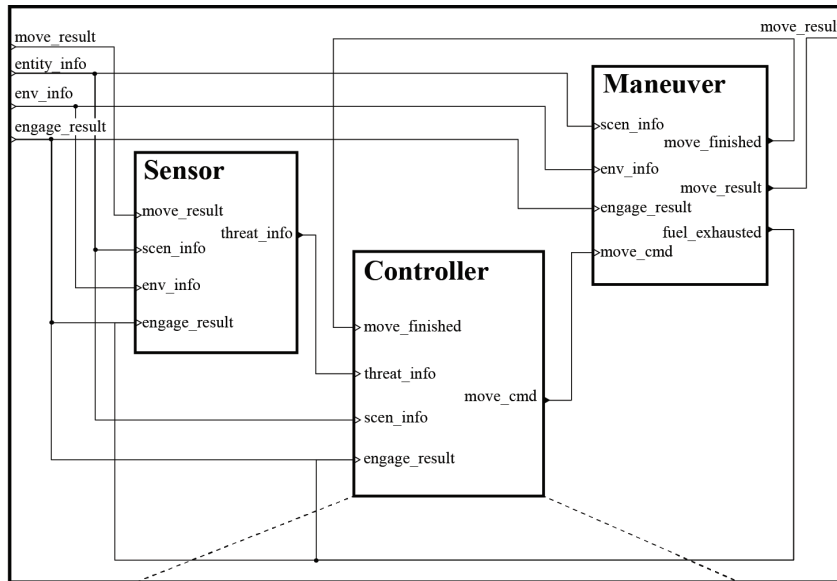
move_result
entity_info
env_info
engage_result
move_resul
Maneuver
scen_info
move_finished
env_info
move_result
engage_result
fuel_exhausted
move_cmd
Sensor
move_result
scen_info
threat_info
env_info
engage_result
Controller
move_finished
threat_info
move_cmd
scen_info
engage_result